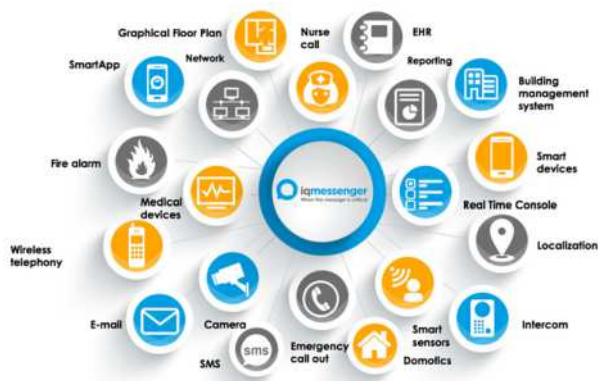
Graphical Floor Plan
Nurse call
EHR
SmartApp
Network
Reporting
Building management system
iqmessenger
When the message is critical
Fire alarm
Smart devices
Medical devices
Real Time Console
Wireless telephony
Localization
E-mail
Camera
Emergency call out
Smart sensors
Intercom
SMS
sms
Domotics